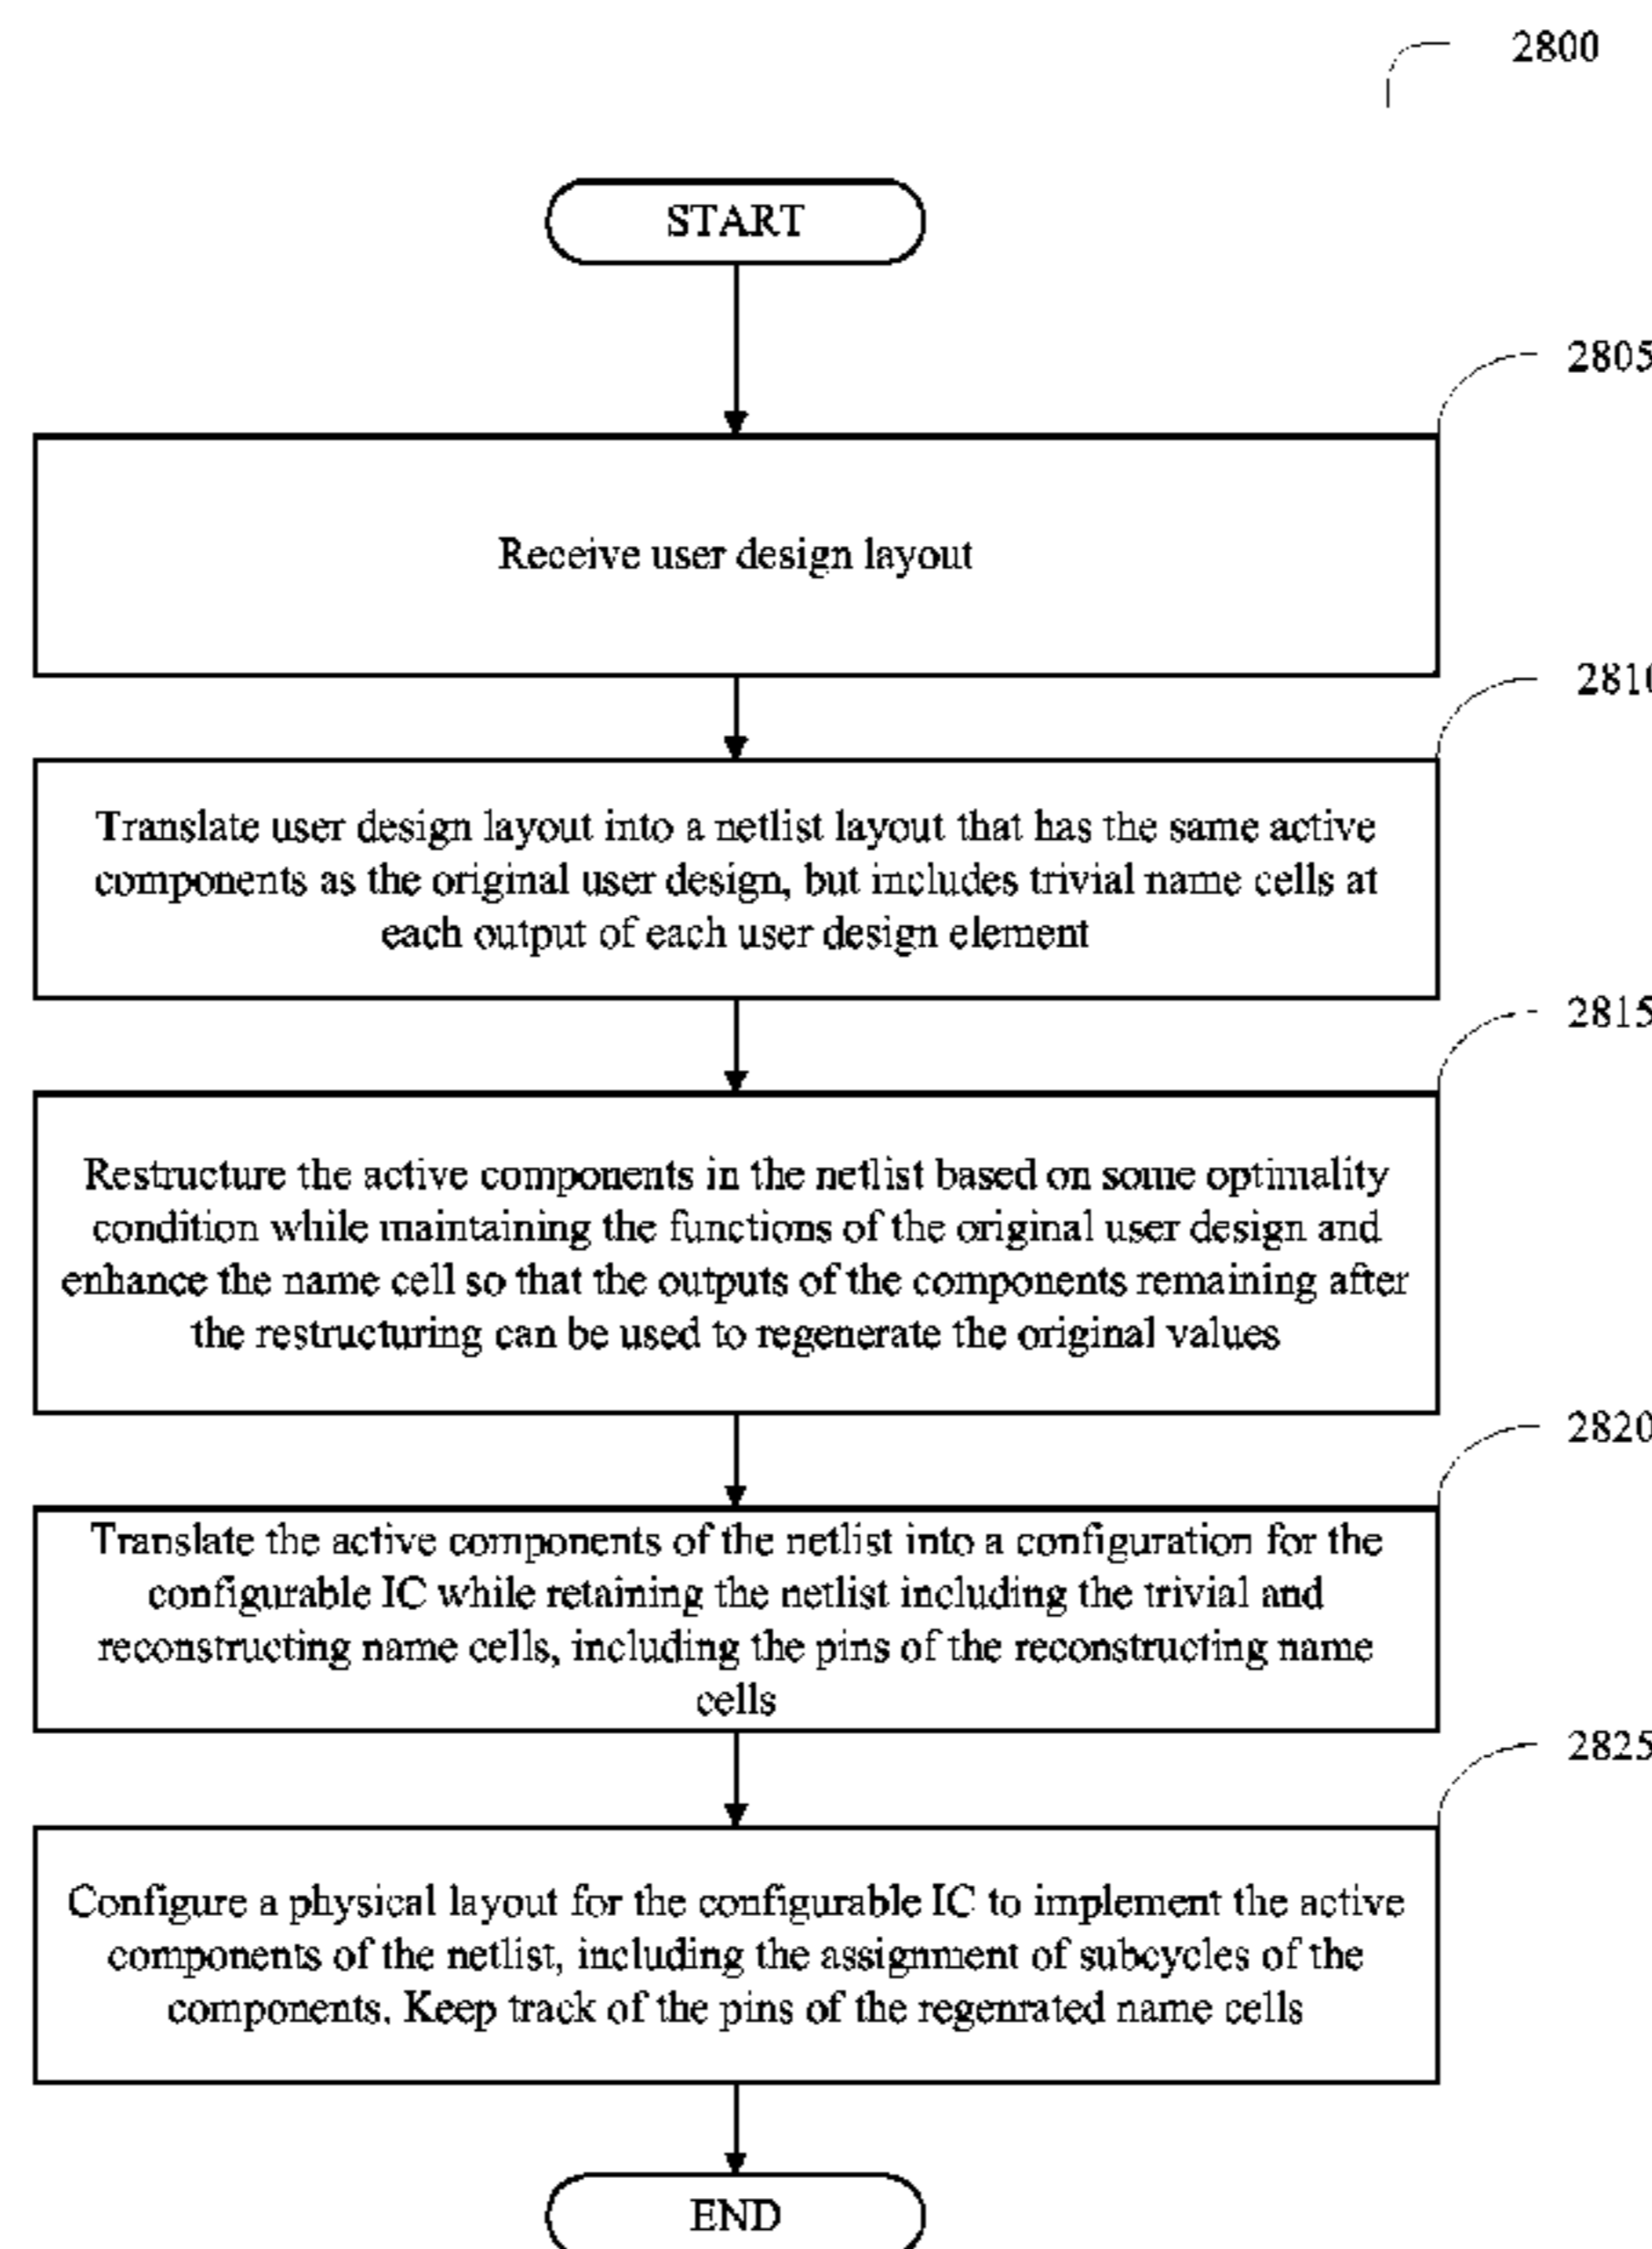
2800

START

2805

Receive user design layout

2810

Translate user design layout into a netlist layout that has the same active components as the original user design, but includes trivial name cells at each output of each user design element

2815

Restructure the active components in the netlist based on some optimality condition while maintaining the functions of the original user design and enhance the name cell so that the outputs of the components remaining after the restructuring can be used to regenerate the original values

2820

Translate the active components of the netlist into a configuration for the configurable IC while retaining the netlist including the trivial and reconstructing name cells, including the pins of the reconstructing name cells

2825

Configure a physical layout for the configurable IC to implement the active components of the netlist, including the assignment of subcycles of the components. Keep track of the pins of the regenrated name cells

END